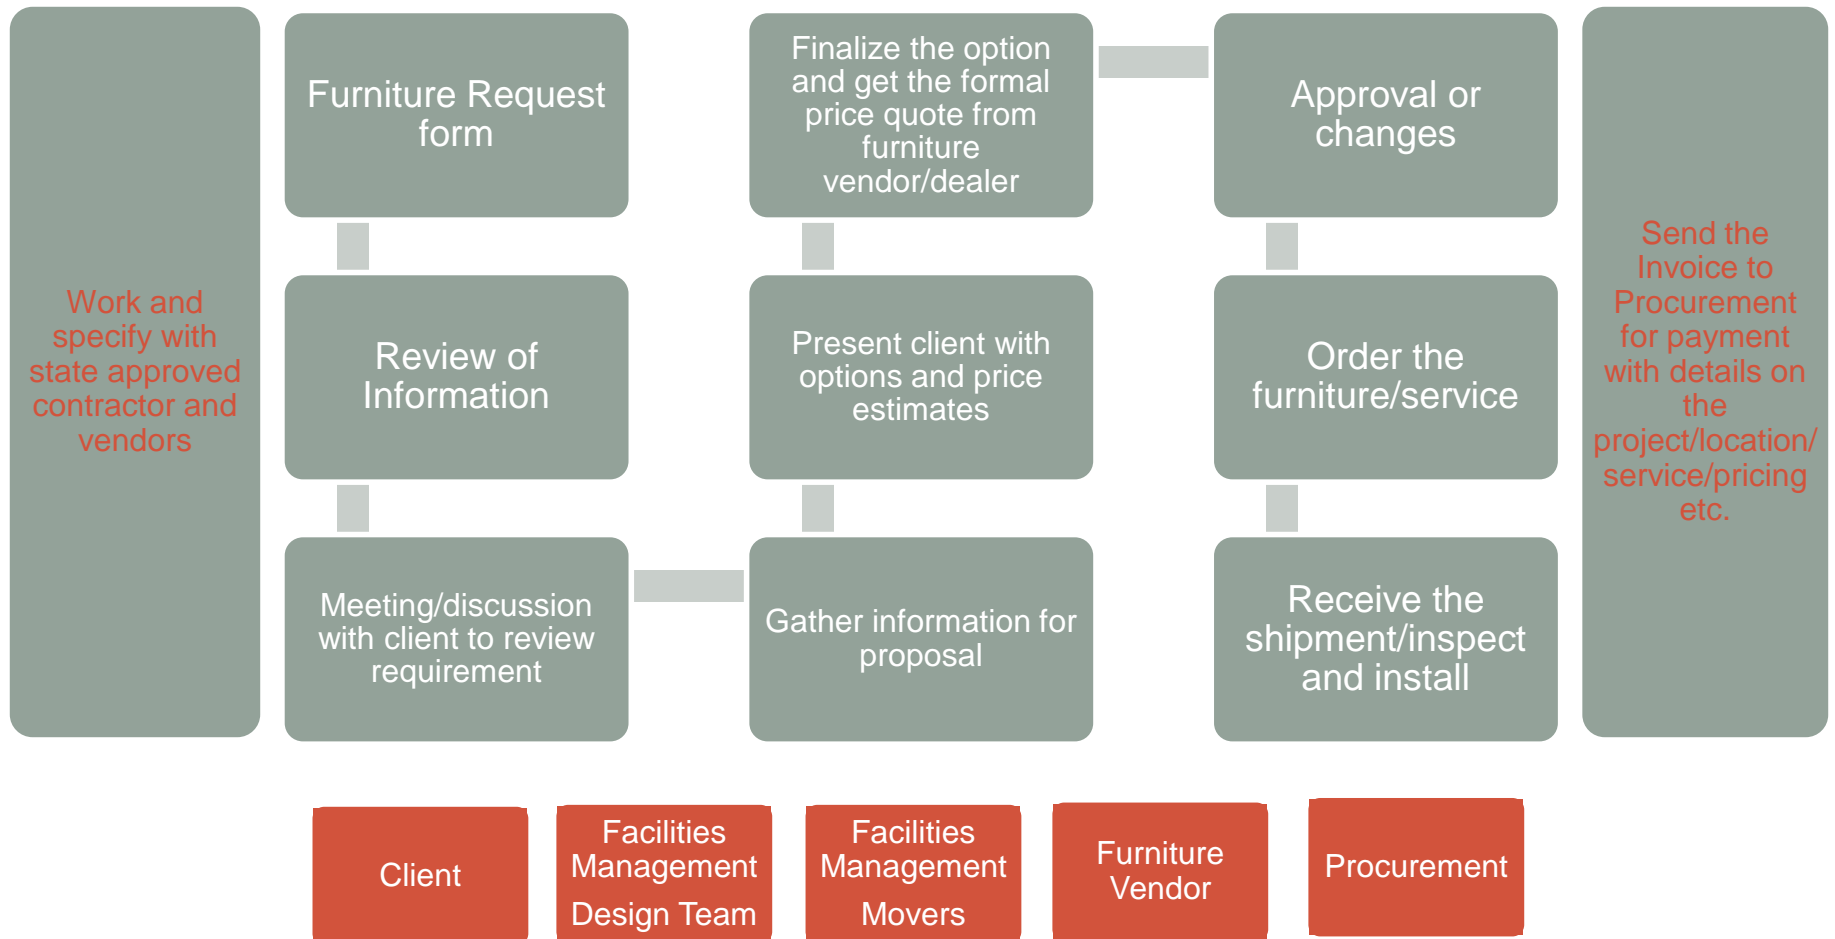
Work and specify with state approved contractor and vendors

Furniture Request form

Review of Information

Meeting/discussion with client to review requirement

Gather information for proposal

Present client with options and price estimates

Finalize the option and get the formal price quote from furniture vendor/dealer

Approval or changes

Order the furniture/service

Receive the shipment/inspect and install

Send the Invoice to Procurement for payment with details on the project/location/service/pricing etc.

Client

Facilities Management Design Team

Facilities Management Movers

Furniture Vendor

Procurement